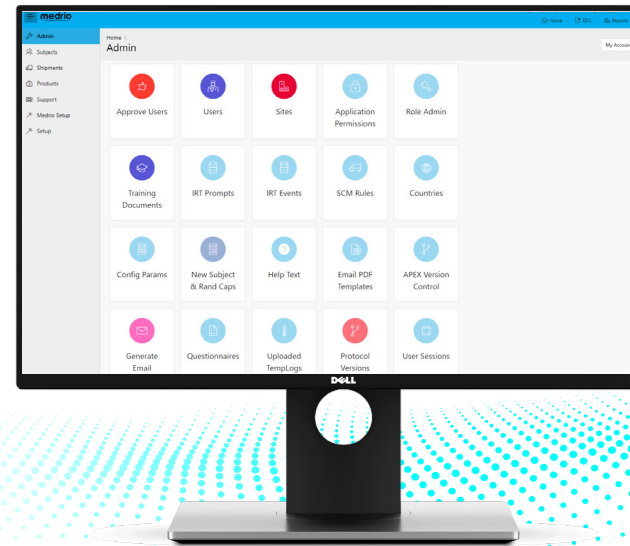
medrio

Home EDC Reports

Admin
Subjects
Shipments
Products
Support
Medrio Setup
Setup

Home \
Admin

My Account

Approve Users
Users
Sites
Application Permissions
Role Admin
Training Documents
IRT Prompts
IRT Events
SCM Rules
Countries
Config Params
New Subject & Rand Caps
Help Text
Email PDF Templates
APEX Version Control
Generate Email
Questionnaires
Uploaded TempLogs
Protocol Versions
User Sessions

DELL